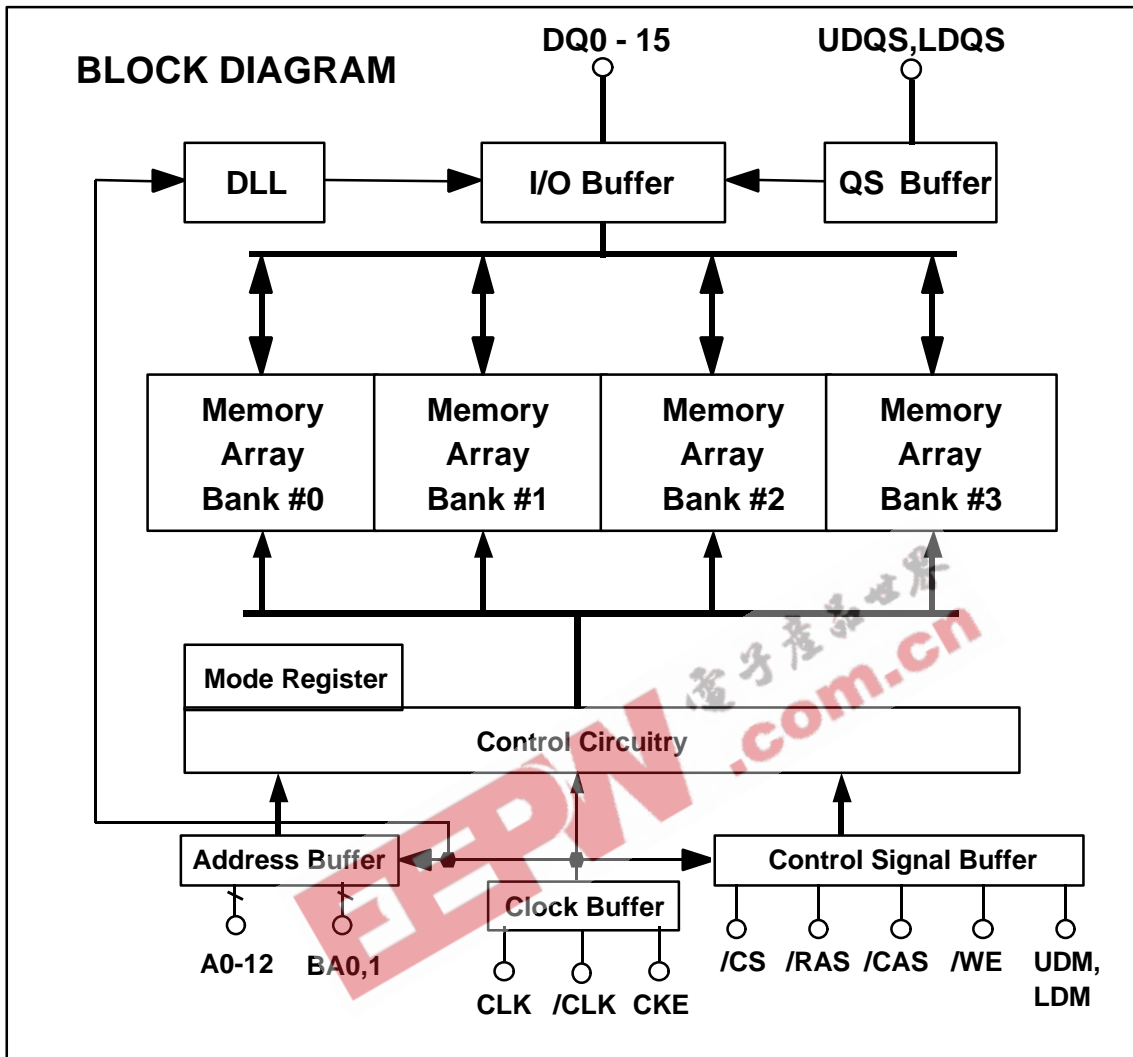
BLOCK DIAGRAM

DQ0 - 15

UDQS,LDQS

DLL

I/O Buffer

QS Buffer

Memory Array Bank #0

Memory Array Bank #1

Memory Array Bank #2

Memory Array Bank #3

Mode Register

Control Circuitry

Address Buffer

Clock Buffer

Control Signal Buffer

A0-12

BA0,1

CLK

/CLK

CKE

/CS

/RAS

/CAS

/WE

UDM, LDM

电子产品世界

EEPW.com.cn